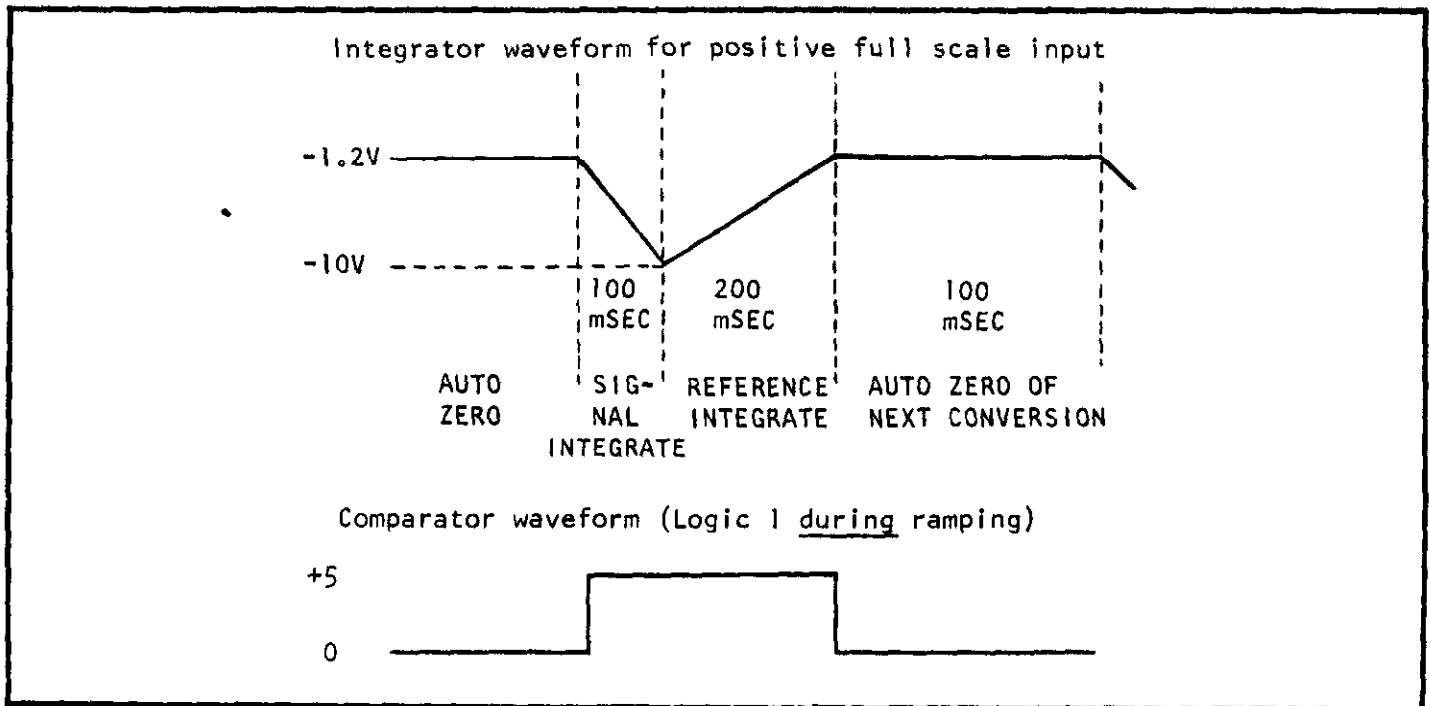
Integrator waveform for positive full scale input

-1.2V

-10V

100 mSEC

200 mSEC

100 mSEC

AUTO ZERO

SIGNAL INTEGRATE

REFERENCE INTEGRATE

AUTO ZERO OF NEXT CONVERSION

Comparator waveform (Logic 1 during ramping)

+5

0